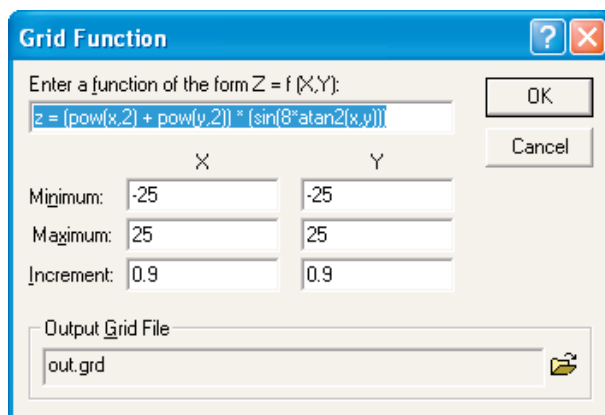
Grid Function

Enter a function of the form Z = f (X,Y):

z = (pow(x,2) + pow(y,2)) * (sin(8*atan2(x,y)))

OK

Cancel

X

Y

Minimum: -25 -25

Maximum: 25 25

Increment: 0.9 0.9

Output Grid File

out.grd